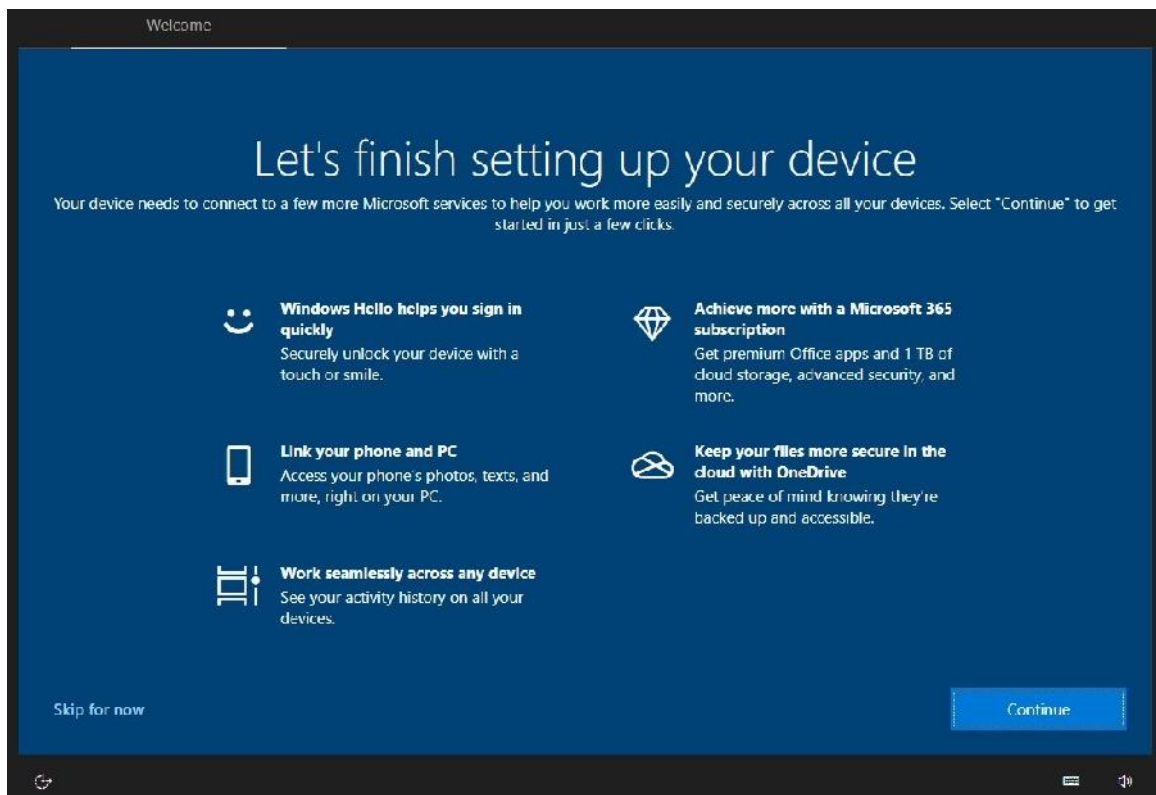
Welcome

Let's finish setting up your device

Your device needs to connect to a few more Microsoft services to help you work more easily and securely across all your devices. Select "Continue" to get started in just a few clicks.

Windows Hello helps you sign in quickly
Securely unlock your device with a touch or smile.

Achieve more with a Microsoft 365 subscription
Get premium Office apps and 1 TB of cloud storage, advanced security, and more.

Link your phone and PC
Access your phone's photos, texts, and more, right on your PC.

Keep your files more secure in the cloud with OneDrive
Get peace of mind knowing they're backed up and accessible.

Work seamlessly across any device
See your activity history on all your devices.

Skip for now

Continue